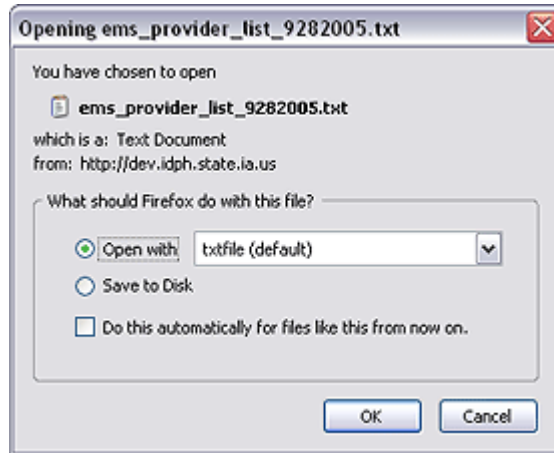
Opening ems_provider_list_9282005.txt

You have chosen to open

ems_provider_list_9282005.txt

which is a: Text Document
from: http://dev.idph.state.ia.us

What should Firefox do with this file?

Open with txtfile (default)

Save to Disk

Do this automatically for files like this from now on.

OK Cancel